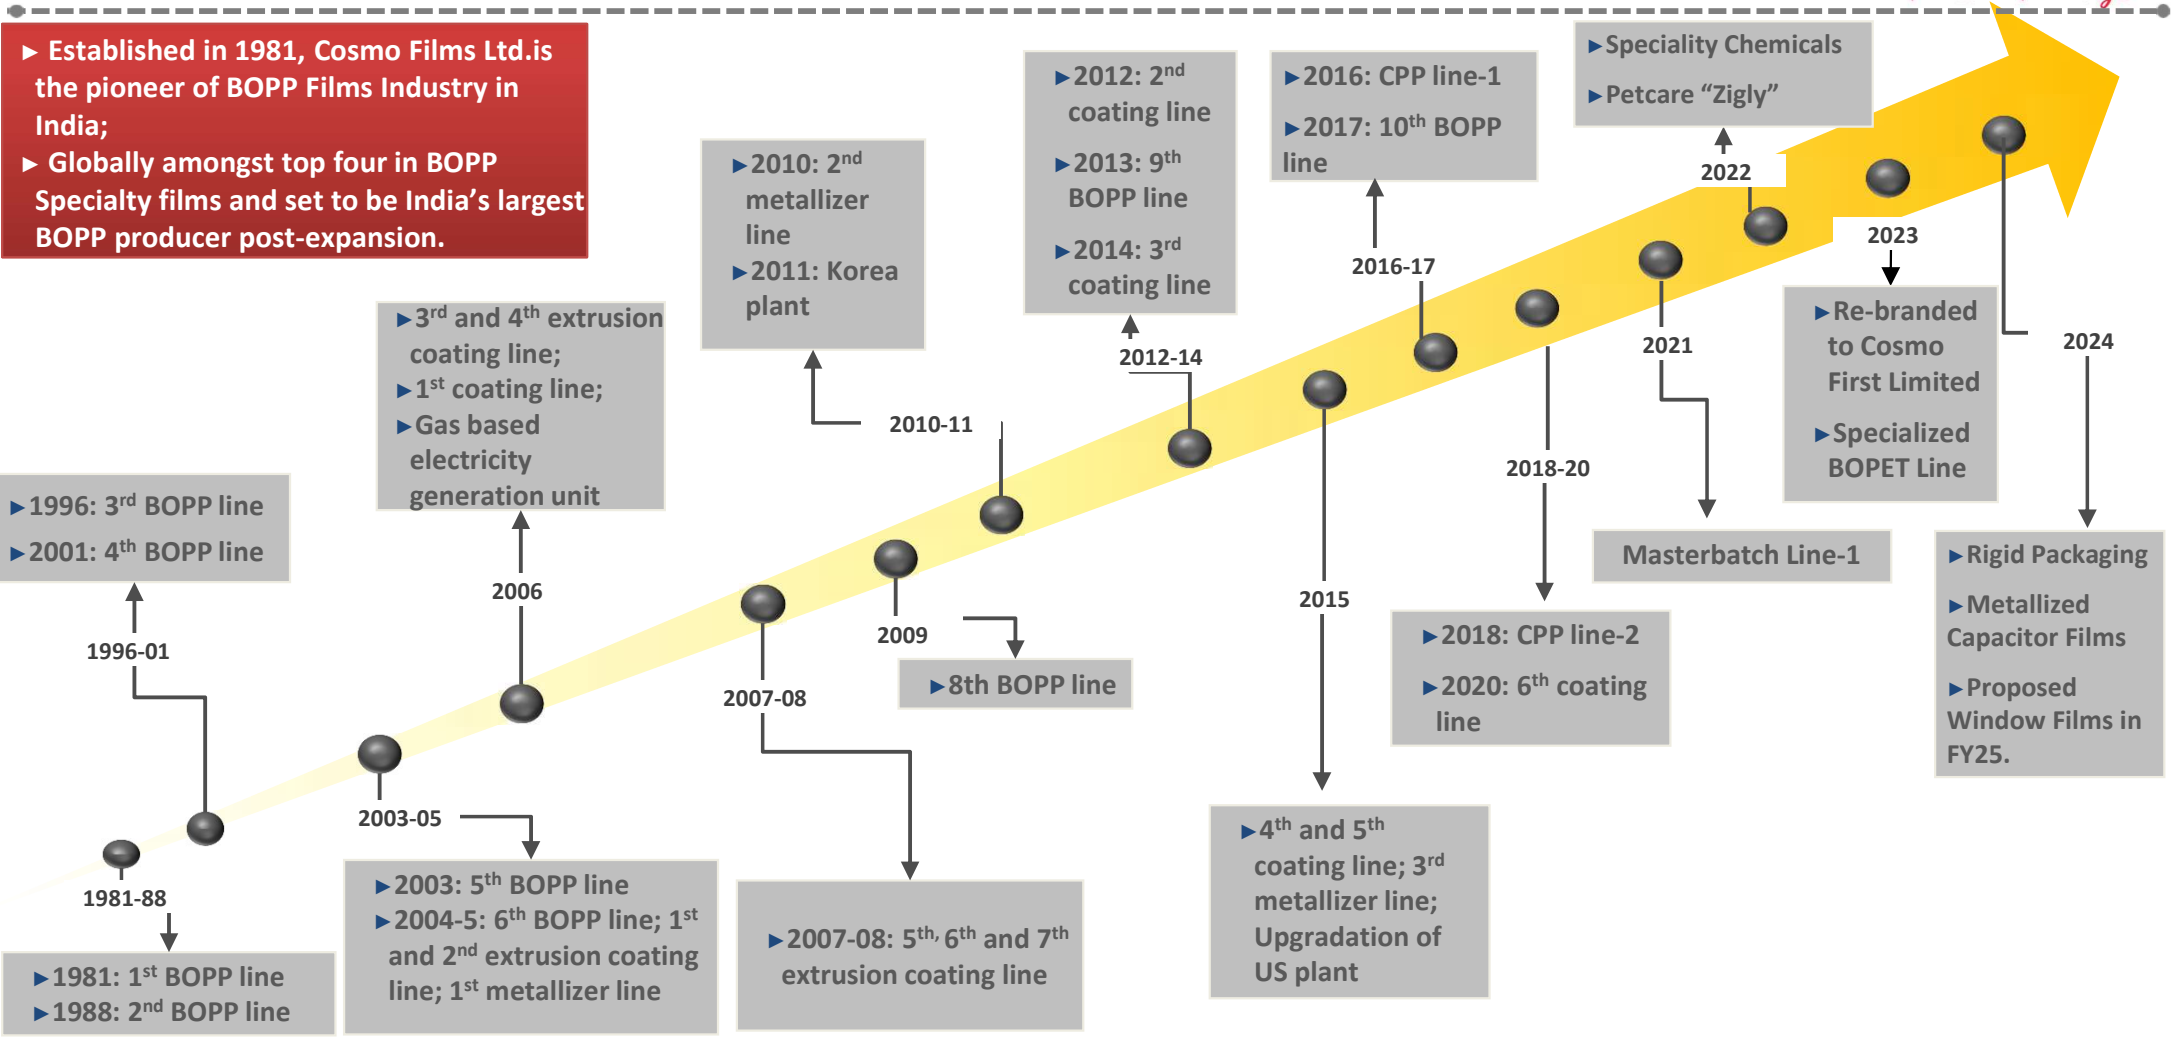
▶ Established in 1981, Cosmo Films Ltd.is the pioneer of BOPP Films Industry in India;
▶ Globally amongst top four in BOPP Specialty films and set to be India's largest BOPP producer post-expansion.

▶1996: 3$^{rd}$ BOPP line
▶2001: 4$^{th}$ BOPP line

1996-01

1981-88

▶1981: 1$^{st}$ BOPP line
▶1988: 2$^{nd}$ BOPP line

▶3$^{rd}$ and 4$^{th}$ extrusion coating line;
▶1$^{st}$ coating line;
▶Gas based electricity generation unit

2006

2003-05

▶2003: 5$^{th}$ BOPP line
▶2004-5: 6$^{th}$ BOPP line; 1$^{st}$ and 2$^{nd}$ extrusion coating line; 1$^{st}$ metallizer line

▶2010: 2$^{nd}$ metallizer line
▶2011: Korea plant

2010-11

2009

2007-08

▶8th BOPP line

▶2007-08: 5$^{th,}$ 6$^{th}$ and 7$^{th}$ extrusion coating line

▶2012: 2$^{nd}$ coating line
▶2013: 9$^{th}$ BOPP line
▶2014: 3$^{rd}$ coating line

2012-14

2015

▶4$^{th}$ and 5$^{th}$ coating line; 3$^{rd}$ metallizer line; Upgradation of US plant

▶2016: CPP line-1
▶2017: 10$^{th}$ BOPP line

2016-17

2018-20

▶2018: CPP line-2
▶2020: 6$^{th}$ coating line

▶Speciality Chemicals
▶Petcare "Zigly"

2022

2021

Masterbatch Line-1

2023

▶Re-branded to Cosmo First Limited
▶Specialized BOPET Line

2024

▶Rigid Packaging
▶Metallized Capacitor Films
▶Proposed Window Films in FY25.